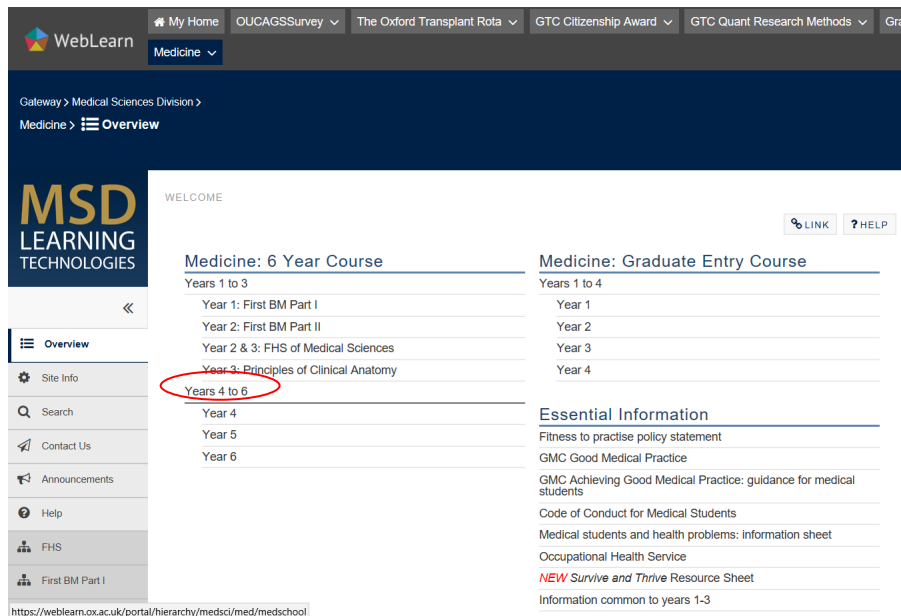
WebLearn

My Home
OUCAGSSurvey
The Oxford Transplant Rota
GTC Citizenship Award
GTC Quant Research Methods
Gra
Medicine

Gateway > Medical Sciences Division >
Medicine > Overview

MSD LEARNING TECHNOLOGIES

«

Overview
Site Info
Search
Contact Us
Announcements
Help
FHS
First BM Part I

WELCOME

LINK
? HELP

Medicine: 6 Year Course
Years 1 to 3
Year 1: First BM Part I
Year 2: First BM Part II
Year 2 & 3: FHS of Medical Sciences
Year 3: Principles of Clinical Anatomy
Years 4 to 6
Year 4
Year 5
Year 6

Medicine: Graduate Entry Course
Years 1 to 4
Year 1
Year 2
Year 3
Year 4

Essential Information
Fitness to practise policy statement
GMC Good Medical Practice
GMC Achieving Good Medical Practice: guidance for medical students
Code of Conduct for Medical Students
Medical students and health problems: information sheet
Occupational Health Service
NEW Survive and Thrive Resource Sheet
Information common to years 1-3

https://weblearn.ox.ac.uk/portal/hierarchy/medsci/med/medschool